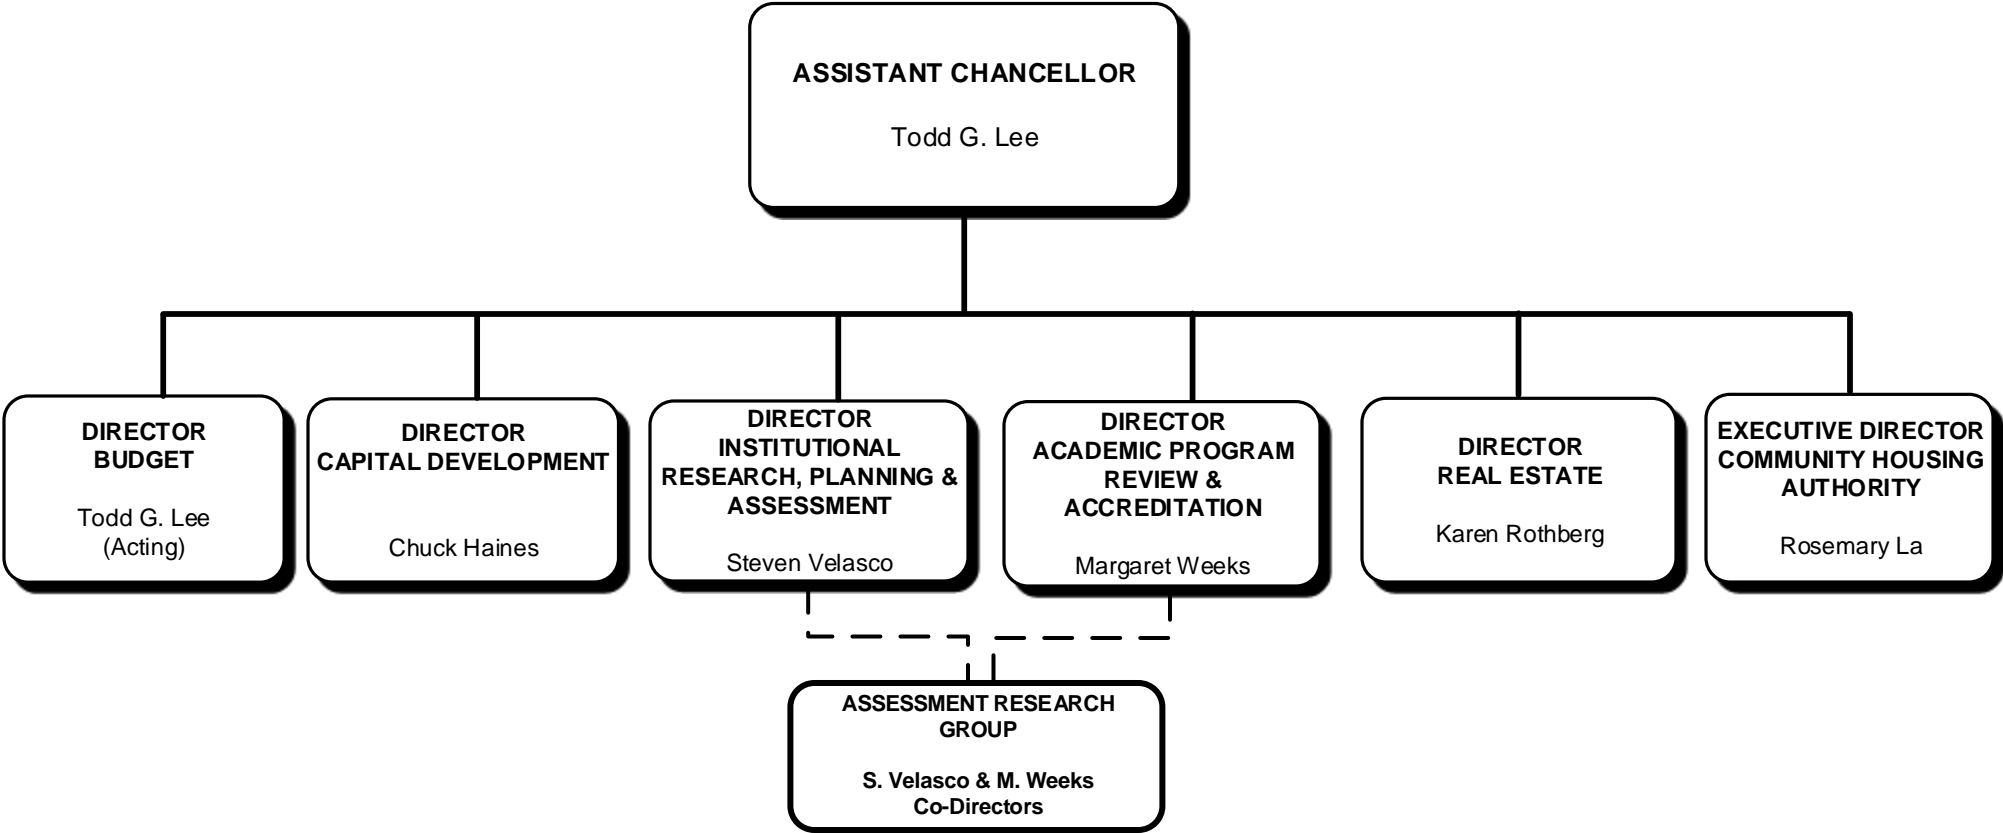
ASSISTANT CHANCELLOR

Todd G. Lee

DIRECTOR
BUDGET

Todd G. Lee
(Acting)

DIRECTOR
CAPITAL DEVELOPMENT

Chuck Haines

DIRECTOR
INSTITUTIONAL RESEARCH, PLANNING & ASSESSMENT

Steven Velasco

DIRECTOR
ACADEMIC PROGRAM REVIEW & ACCREDITATION

Margaret Weeks

DIRECTOR
REAL ESTATE

Karen Rothberg

EXECUTIVE DIRECTOR
COMMUNITY HOUSING AUTHORITY

Rosemary La

ASSESSMENT RESEARCH GROUP

S. Velasco & M. Weeks
Co-Directors